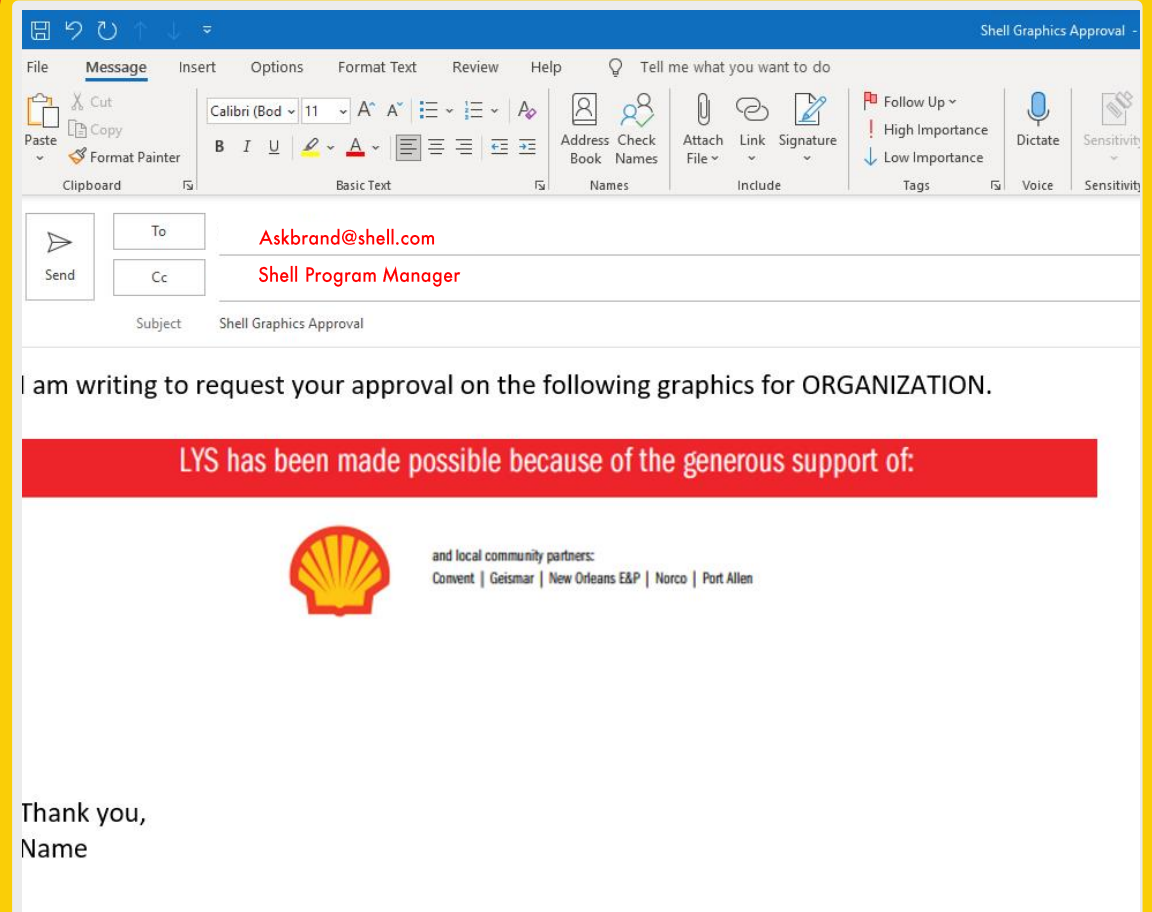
Shell Graphics Approval -

File Message Insert Options Format Text Review Help Tell me what you want to do

Paste
Cut
Copy
Format Painter
Clipboard

Calibri (Bod 11
B I U
Basic Text

Address Book
Check Names
Names

Attach File
Link
Signature
Include

Follow Up
High Importance
Low Importance
Tags

Dictate
Voice

Sensitivity
Sensitivity

Send
To Askbrand@shell.com
Cc Shell Program Manager
Subject Shell Graphics Approval

I am writing to request your approval on the following graphics for ORGANIZATION.

LYS has been made possible because of the generous support of:

and local community partners:
Convent | Geismar | New Orleans E&P | Norco | Port Allen

Thank you,
Name